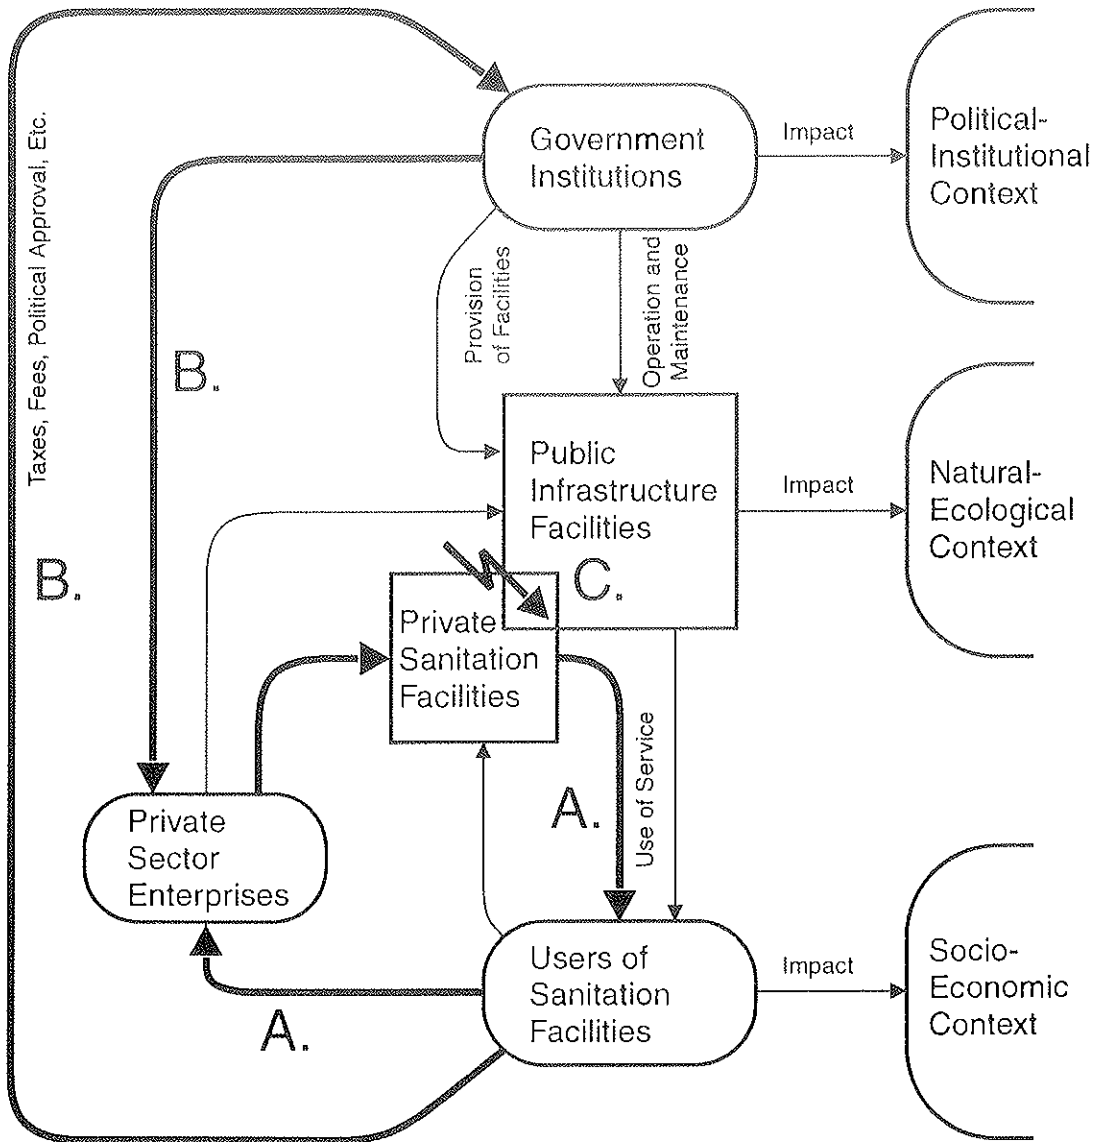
Taxes, Fees, Political Approval, Etc.

Government Institutions

Impact

Political-Institutional Context

B.

Provision of Facilities

Operation and Maintenance

Public Infrastructure Facilities

Impact

Natural-Ecological Context

B.

C.

Private Sanitation Facilities

Use of Service

A.

Private Sector Enterprises

Users of Sanitation Facilities

Impact

Socio-Economic Context

A.